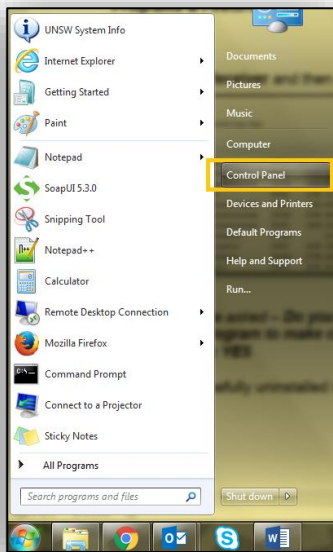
UNSW System Info
Internet Explorer
Getting Started
Paint
Notepad
SoapUI 5.3.0
Snipping Tool
Notepad++
Calculator
Remote Desktop Connection
Mozilla Firefox
Command Prompt
Connect to a Projector
Sticky Notes
All Programs
Search programs and files

Documents
Pictures
Music
Computer
Control Panel
Devices and Printers
Default Programs
Help and Support
Run...

Shut down